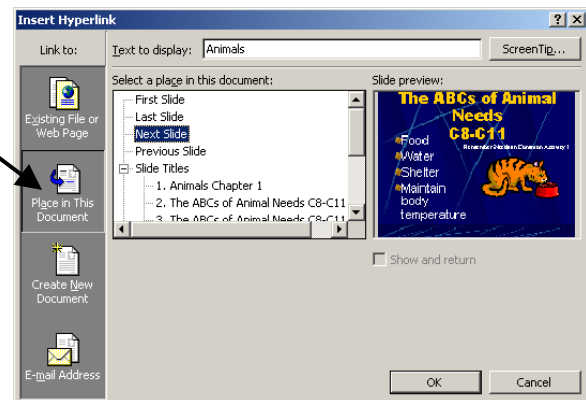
Insert Hyperlink

? X

Link to:

Text to display: Animals

ScreenTip...

Existing File or Web Page

Place in This Document

Create New Document

E-mail Address

Select a place in this document:

First Slide
Last Slide
Next Slide
Previous Slide
Slide Titles
1. Animals Chapter 1
2. The ABCs of Animal Needs C8-C11
3. The ABCs of Animal Needs C8-C11

Slide preview:

The ABCs of Animal Needs C8-C11

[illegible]

Food
Water
Shelter
Maintain body temperature

Show and return

OK

Cancel